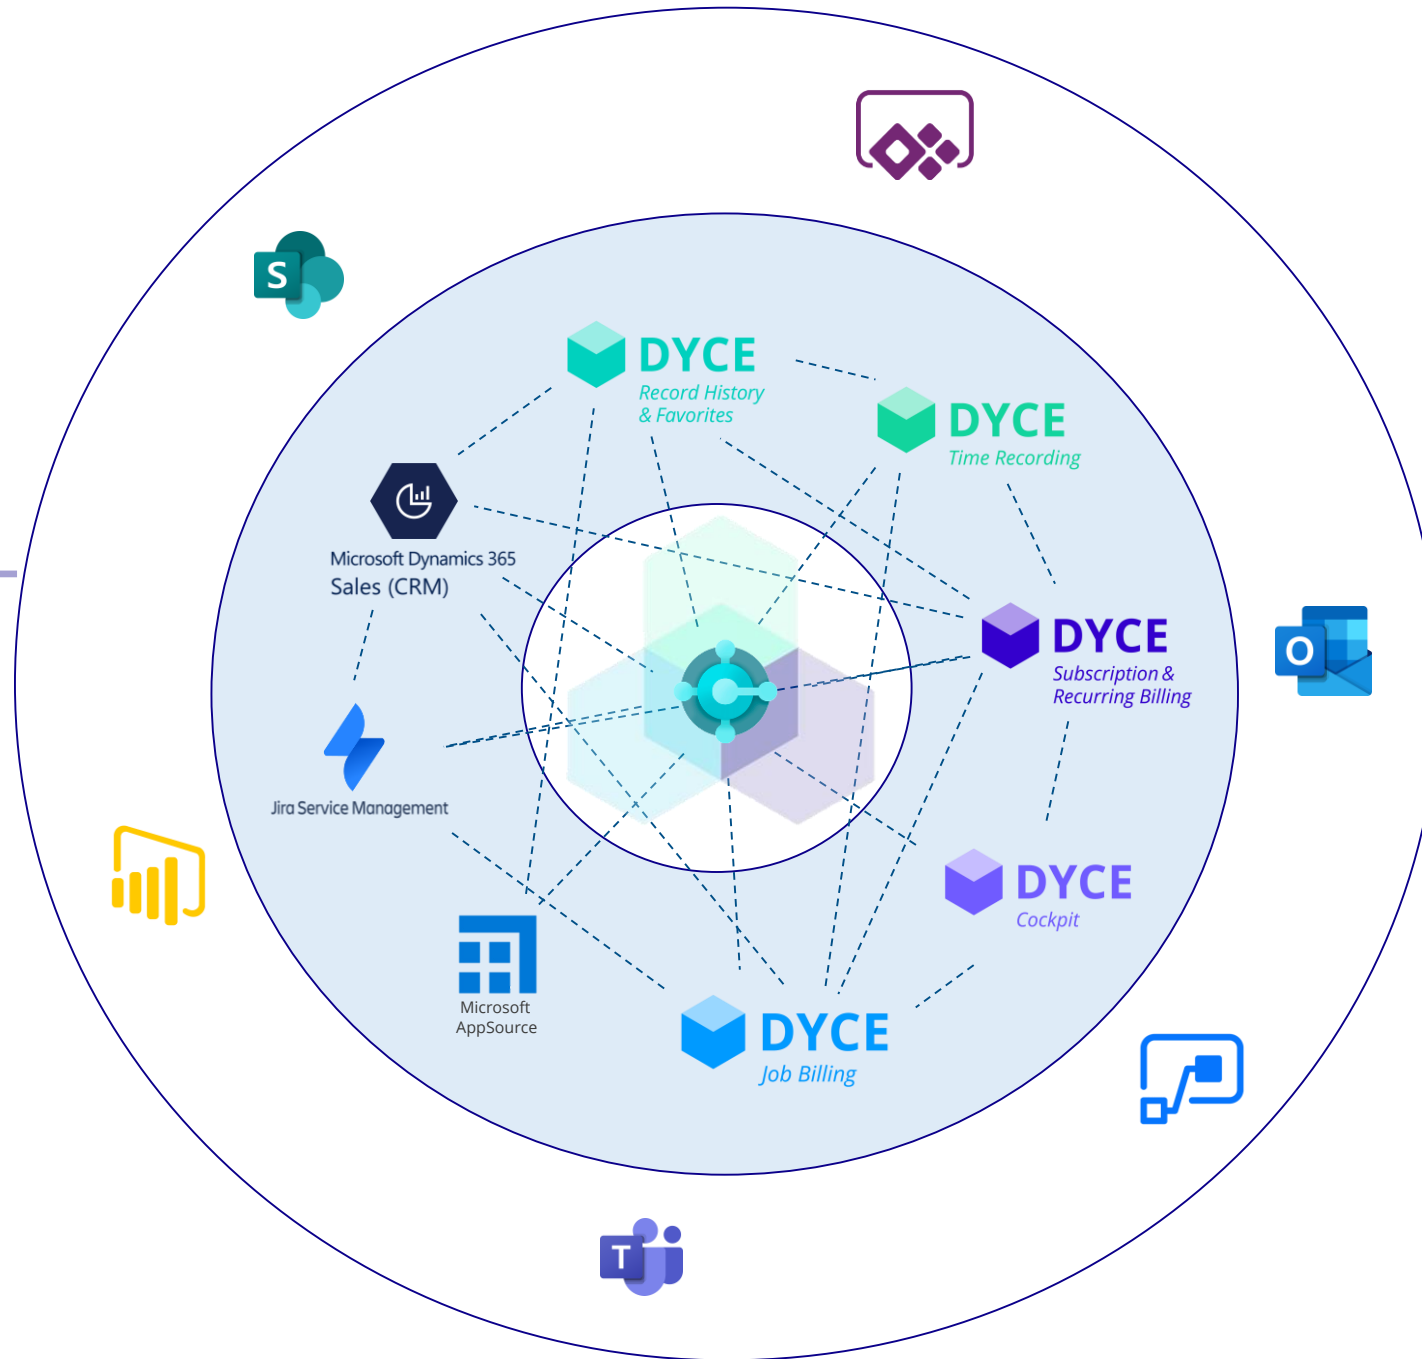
S

DYCE
Record History
& Favorites

DYCE
Time Recording

Microsoft Dynamics 365
Sales (CRM)

DYCE
Subscription &
Recurring Billing

O

Jira Service Management

DYCE
Cockpit

Microsoft
AppSource

DYCE
Job Billing

T